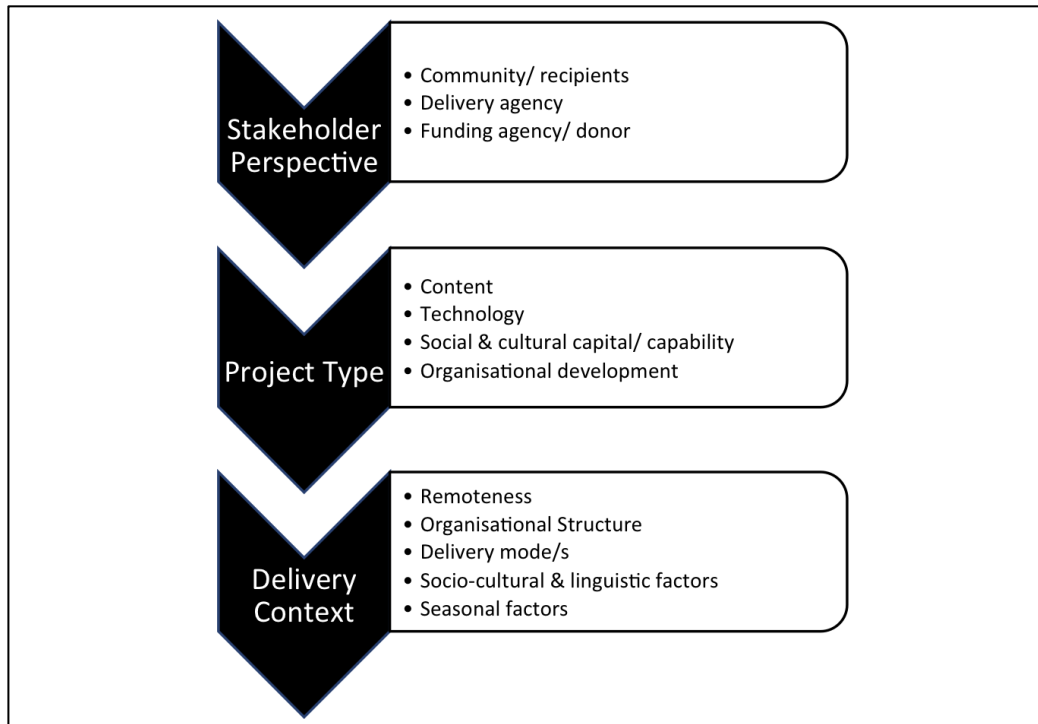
Stakeholder Perspective

• Community/ recipients
• Delivery agency
• Funding agency/ donor

Project Type

• Content
• Technology
• Social & cultural capital/ capability
• Organisational development

Delivery Context

• Remoteness
• Organisational Structure
• Delivery mode/s
• Socio-cultural & linguistic factors
• Seasonal factors